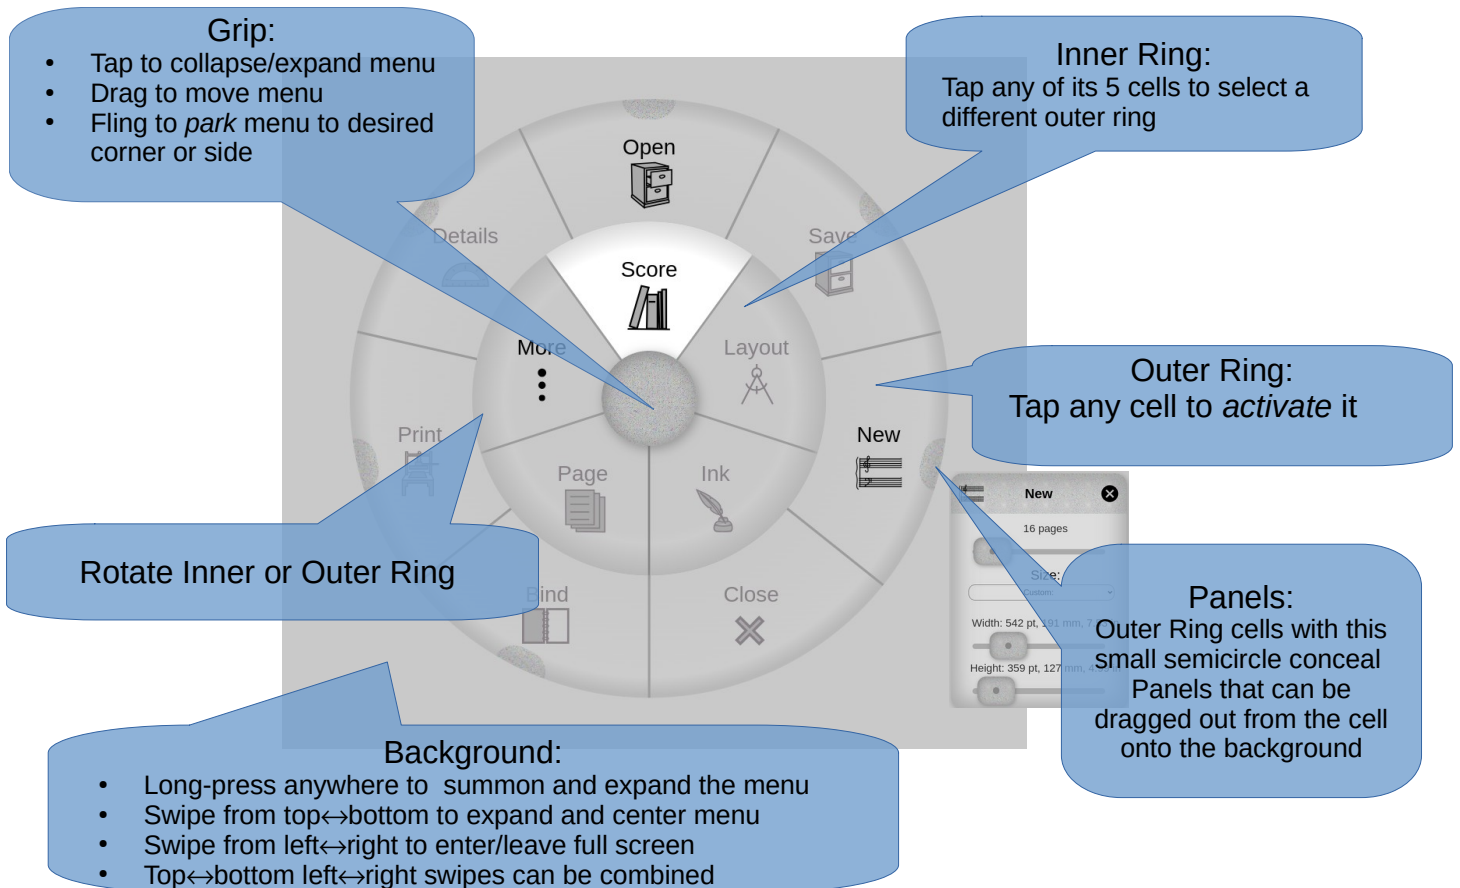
Grip:
- Tap to collapse/expand menu
- Drag to move menu
- Fling to *park* menu to desired corner or side

Inner Ring:
Tap any of its 5 cells to select a different outer ring

Open

Details

Save

Score

More

Layout

Outer Ring:
Tap any cell to *activate* it

Print

Page

Ink

New

New

16 pages

Size:

Custom:

Width: 542 pt, 191 mm, 7

Height: 359 pt, 127 mm, 4

Rotate Inner or Outer Ring

Bind

Close

Panels:
Outer Ring cells with this small semicircle conceal Panels that can be dragged out from the cell onto the background

Background:
- Long-press anywhere to summon and expand the menu
- Swipe from top↔bottom to expand and center menu
- Swipe from left↔right to enter/leave full screen
- Top↔bottom left↔right swipes can be combined